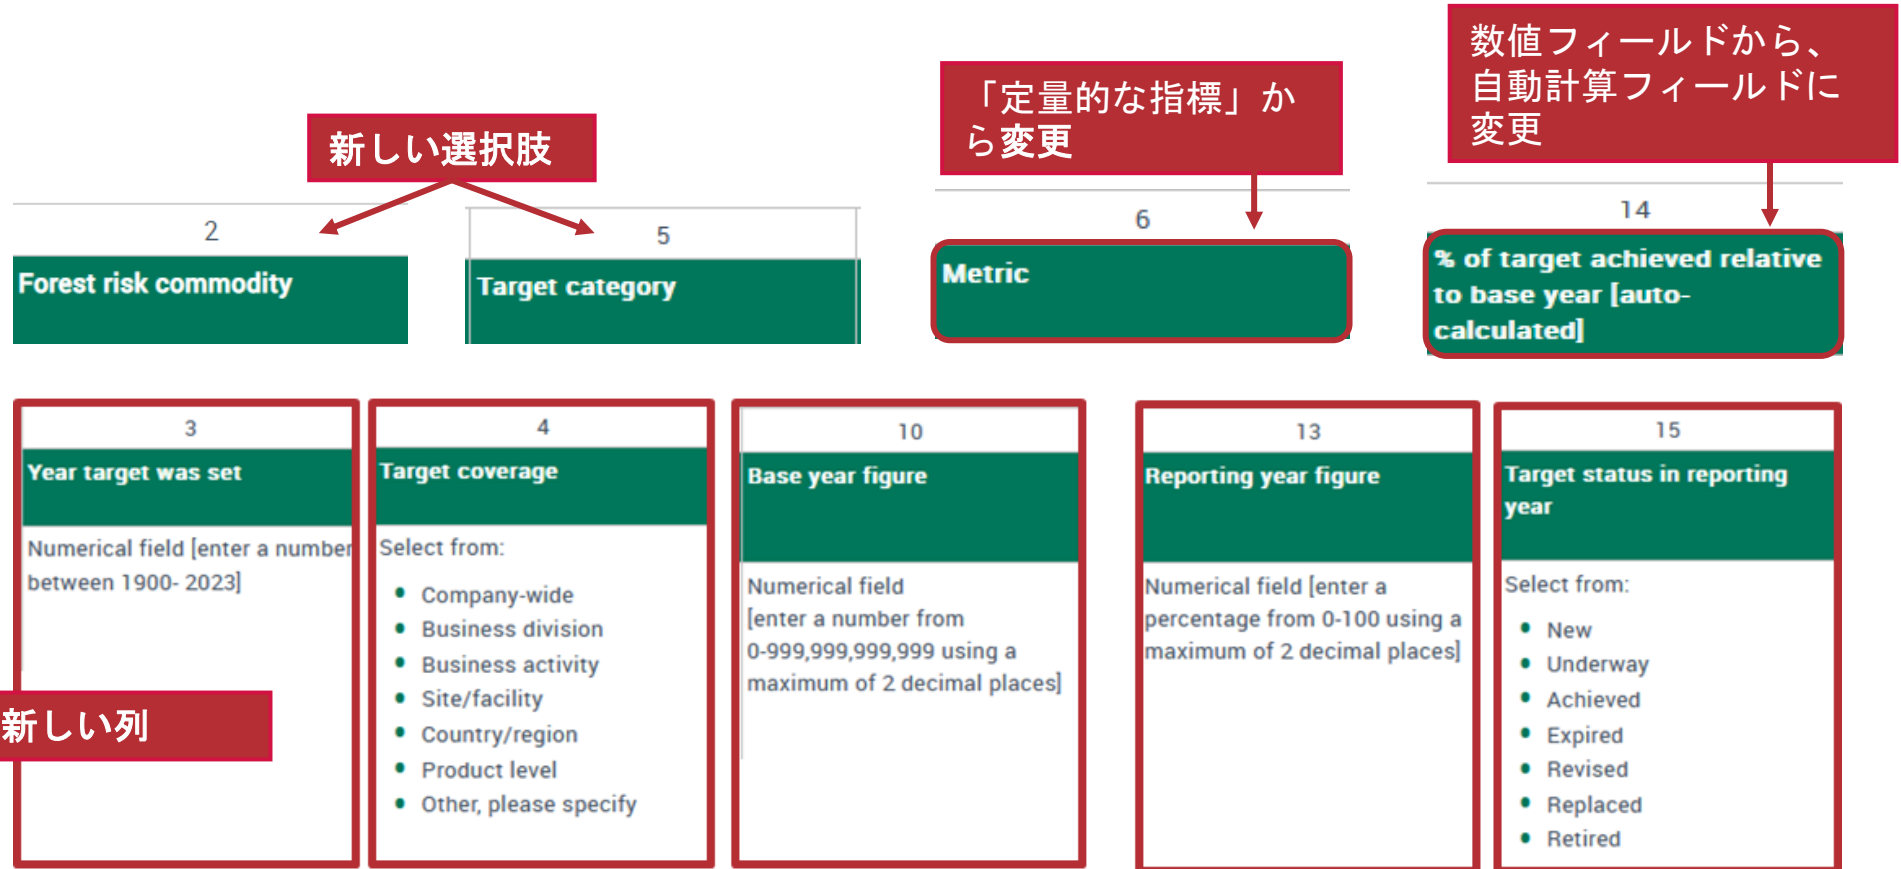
新しい選択肢

「定量的な指標」から変更

数値フィールドから、自動計算フィールドに変更

2
Forest risk commodity

5
Target category

6
Metric

14
% of target achieved relative to base year [auto-calculated]

3
Year target was set
Numerical field [enter a number between 1900- 2023]

4
Target coverage
Select from:
- Company-wide
- Business division
- Business activity
- Site/facility
- Country/region
- Product level
- Other, please specify

10
Base year figure
Numerical field [enter a number from 0-999,999,999,999 using a maximum of 2 decimal places]

13
Reporting year figure
Numerical field [enter a percentage from 0-100 using a maximum of 2 decimal places]

15
Target status in reporting year
Select from:
- New
- Underway
- Achieved
- Expired
- Revised
- Replaced
- Retired

新しい列